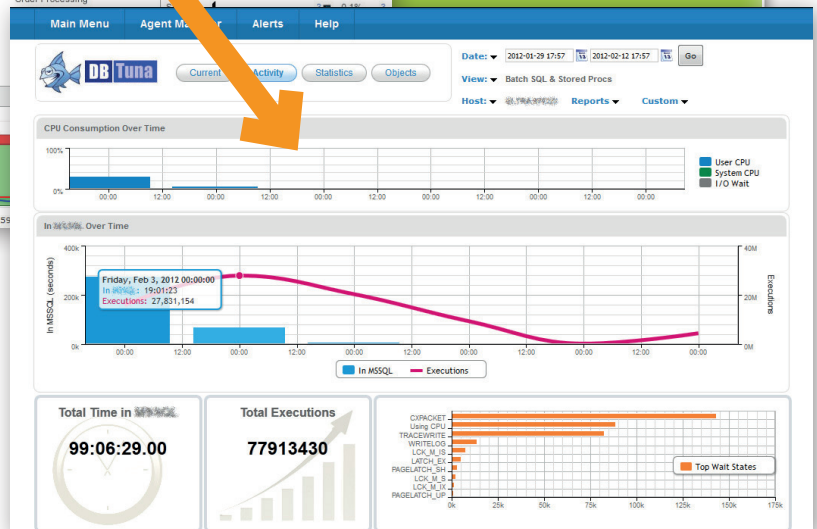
Main Menu Agent Ma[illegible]er Alerts Help

DB Tuna

Current Activity Statistics Objects

Date: 2012-01-29 17:57 2012-02-12 17:57 Go

View: Batch SQL & Stored Procs

Host: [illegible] Reports Custom

CPU Consumption Over Time

100%

0%

00:00 12:00 00:00 12:00 00:00 12:00 00:00 12:00 00:00 12:00 00:00 12:00

User CPU
System CPU
I/O Wait

In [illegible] Over Time

400k

200k

0k

In MSSQL (seconds)

Friday, Feb 3, 2012 00:00:00
In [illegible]: 19:01:23
Executions: 27,831,154

40M

20M

0M

Executions

00:00 12:00 00:00 12:00 00:00 12:00 00:00 12:00 00:00 12:00 00:00

In MSSQL Executions

Total Time in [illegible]

99:06:29.00

Total Executions

77913430

CXPACKET
Using CPU
TRACEWRITE
WRITELOG
LCK_M_IS
LATCH_EX
PAGELATCH_SH
LCK_M_S
LCK_M_IX
PAGELATCH_UP

Top Wait States

0k 25k 50k 75k 100k 125k 150k 175k